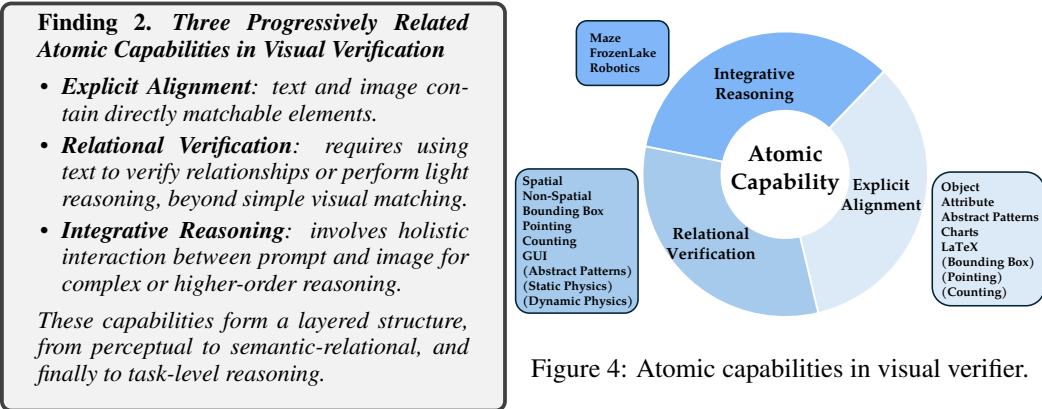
**Finding 2.** *Three Progressively Related Atomic Capabilities in Visual Verification*

• ***Explicit Alignment***: *text and image contain directly matchable elements.*

• ***Relational Verification***: *requires using text to verify relationships or perform light reasoning, beyond simple visual matching.*

• ***Integrative Reasoning***: *involves holistic interaction between prompt and image for complex or higher-order reasoning.*

*These capabilities form a layered structure, from perceptual to semantic-relational, and finally to task-level reasoning.*

Maze
FrozenLake
Robotics

Integrative Reasoning

Atomic Capability

Explicit Alignment

Relational Verification

Spatial
Non-Spatial
Bounding Box
Pointing
Counting
GUI
(Abstract Patterns)
(Static Physics)
(Dynamic Physics)

Object
Attribute
Abstract Patterns
Charts
LaTeX
(Bounding Box)
(Pointing)
(Counting)

Figure 4: Atomic capabilities in visual verifier.